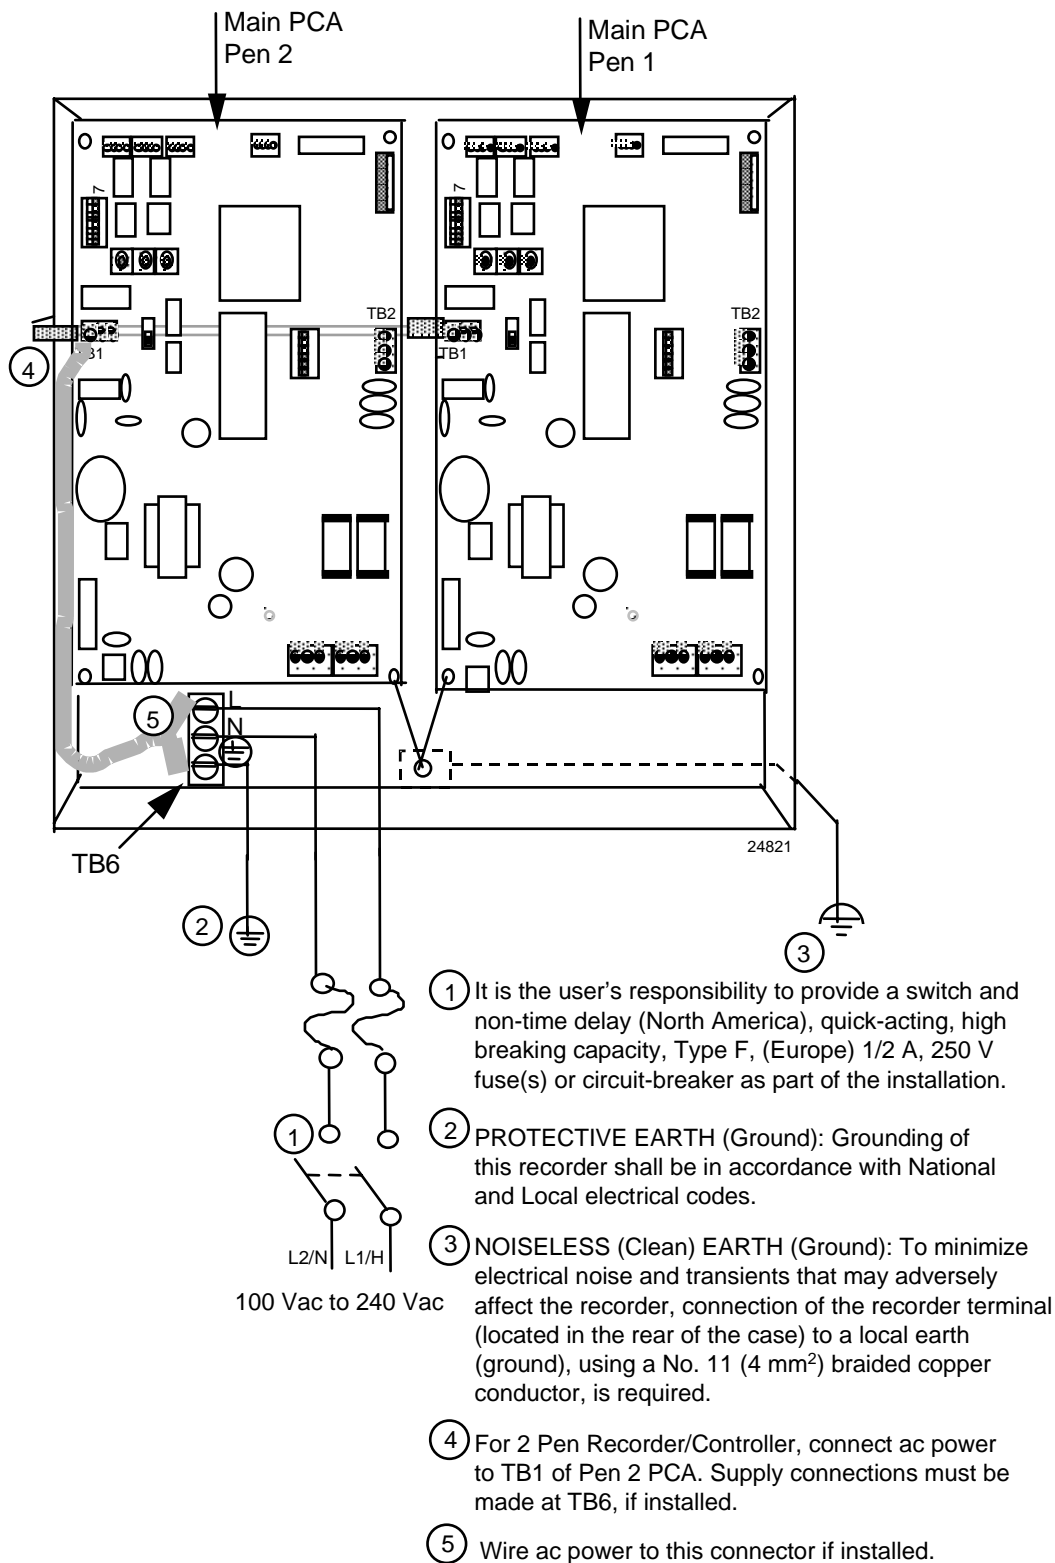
Main PCA
Pen 2

Main PCA
Pen 1

7

7

TB2

TB2

4

B1

TB1

5

L

N

TB6

24821

2

3

1

L2/N L1/H

100 Vac to 240 Vac

1 It is the user's responsibility to provide a switch and non-time delay (North America), quick-acting, high breaking capacity, Type F, (Europe) 1/2 A, 250 V fuse(s) or circuit-breaker as part of the installation.

2 PROTECTIVE EARTH (Ground): Grounding of this recorder shall be in accordance with National and Local electrical codes.

3 NOISELESS (Clean) EARTH (Ground): To minimize electrical noise and transients that may adversely affect the recorder, connection of the recorder terminal (located in the rear of the case) to a local earth (ground), using a No. 11 (4 mm$^2$) braided copper conductor, is required.

4 For 2 Pen Recorder/Controller, connect ac power to TB1 of Pen 2 PCA. Supply connections must be made at TB6, if installed.

5 Wire ac power to this connector if installed.